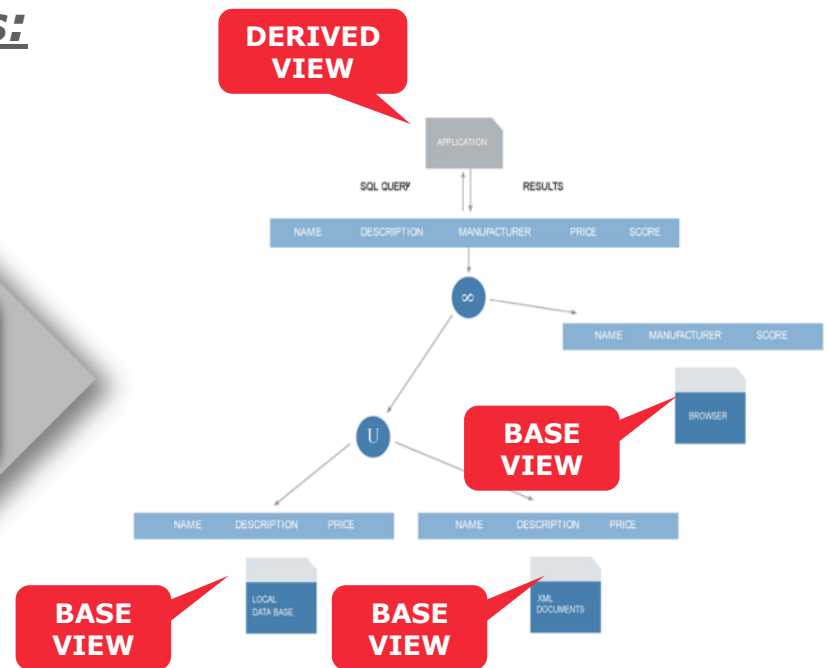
S:

DERIVED VIEW

APPLICATION

SQL QUERY

RESULTS

| NAME | DESCRIPTION | MANUFACTURER | PRICE | SCORE |
|---|---|---|---|---|

∞

| NAME | MANUFACTURER | SCORE |
|---|---|---|

BROWSER

BASE VIEW

U

| NAME | DESCRIPTION | PRICE |
|---|---|---|

| NAME | DESCRIPTION | PRICE |
|---|---|---|

LOCAL DATA BASE

XML DOCUMENTS

BASE VIEW

BASE VIEW